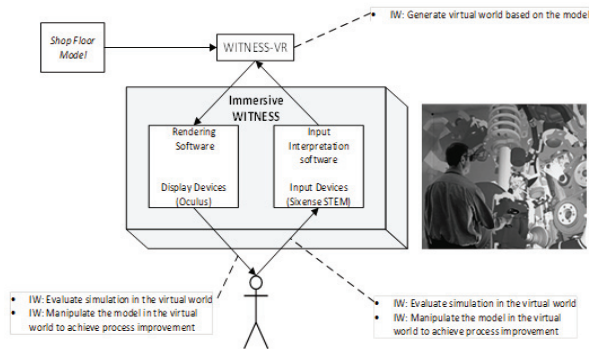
IW: Generate virtual world based on the model

Shop Floor Model

WITNESS-VR

Immersive WITNESS

Rendering Software

Display Devices (Oculus)

Input Interpretation software

Input Devices (Sixense STEM)

- IW: Evaluate simulation in the virtual world
- IW: Manipulate the model in the virtual world to achieve process improvement

- IW: Evaluate simulation in the virtual world
- IW: Manipulate the model in the virtual world to achieve process improvement